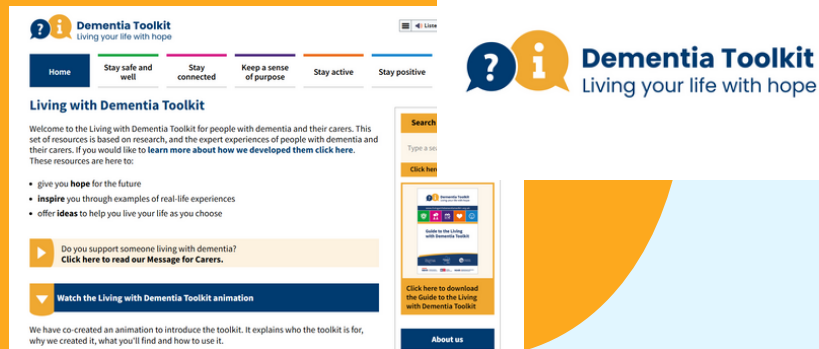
Dementia Toolkit
Living your life with hope

Liste

Home | Stay safe and well | Stay connected | Keep a sense of purpose | Stay active | Stay positive

Living with Dementia Toolkit

Welcome to the Living with Dementia Toolkit for people with dementia and their carers. This set of resources is based on research, and the expert experiences of people with dementia and their carers. If you would like to learn more about how we developed them click here. These resources are here to:

- give you hope for the future
- inspire you through examples of real-life experiences
- offer ideas to help you live your life as you choose

Do you support someone living with dementia?
Click here to read our Message for Carers.

Watch the Living with Dementia Toolkit animation

We have co-created an animation to introduce the toolkit. It explains who the toolkit is for, why we created it, what you'll find and how to use it.

Search

Type a se

Click her

Guide to the Living with Dementia Toolkit

Click here to download the Guide to the Living with Dementia Toolkit

About us

Dementia Toolkit
Living your life with hope